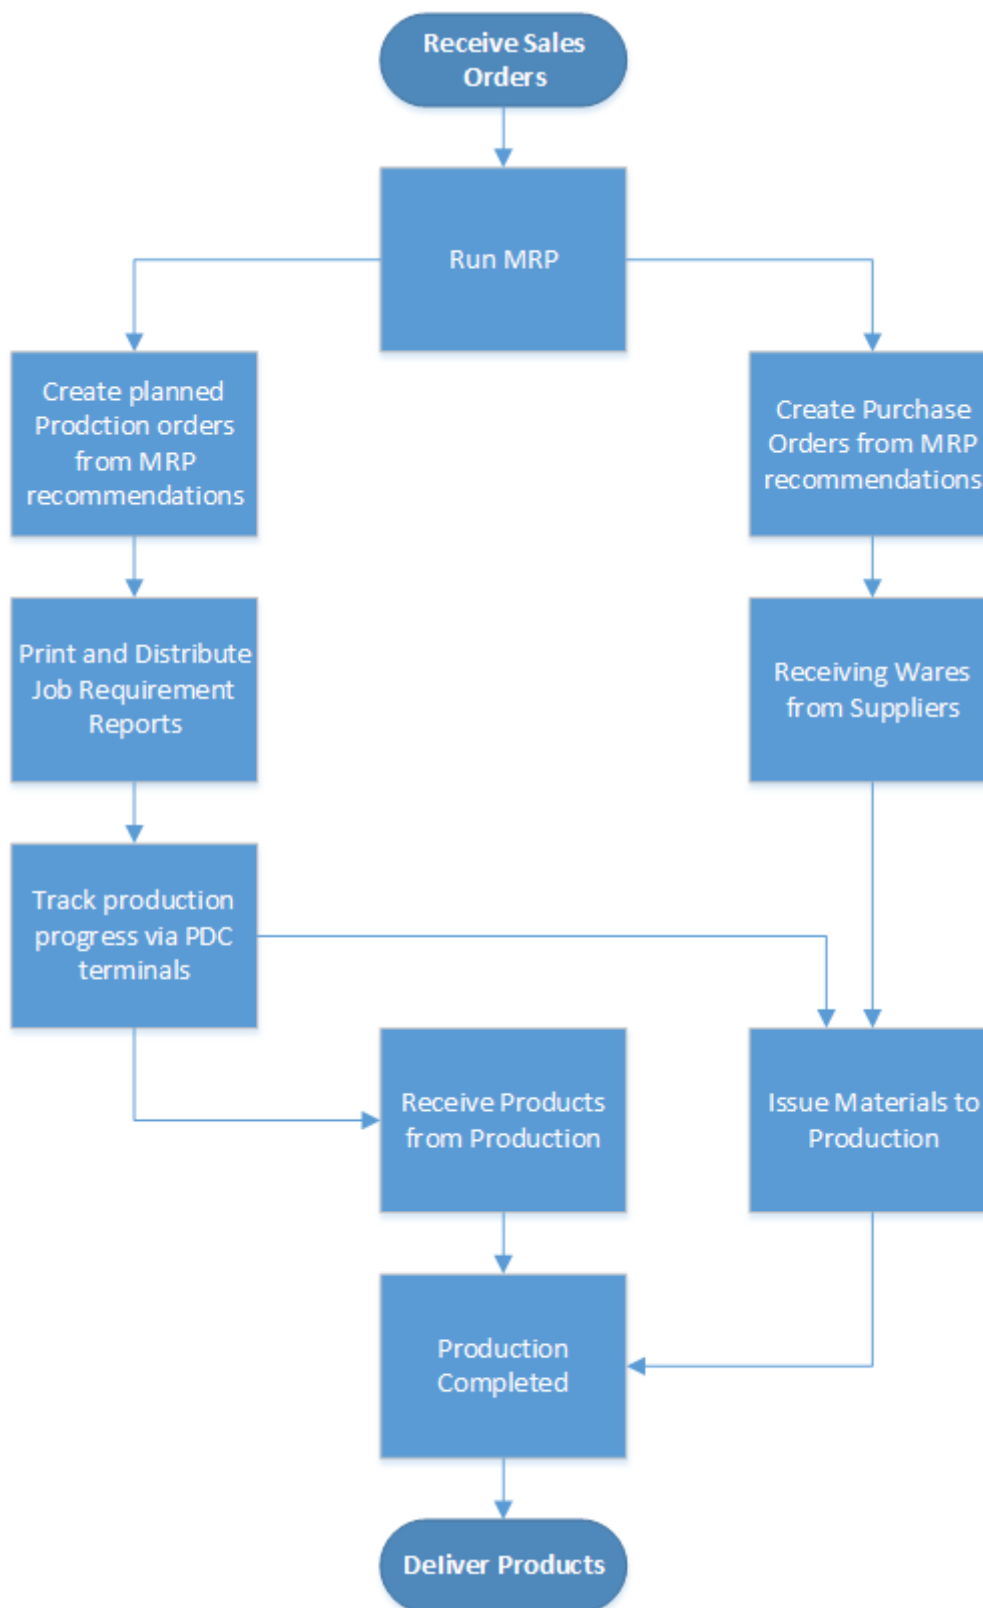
Receive Sales Orders

Run MRP

Create planned Prodction orders from MRP recommendations

Create Purchase Orders from MRP recommendations

Print and Distribute Job Requirement Reports

Receiving Wares from Suppliers

Track production progress via PDC terminals

Receive Products from Production

Issue Materials to Production

Production Completed

Deliver Products